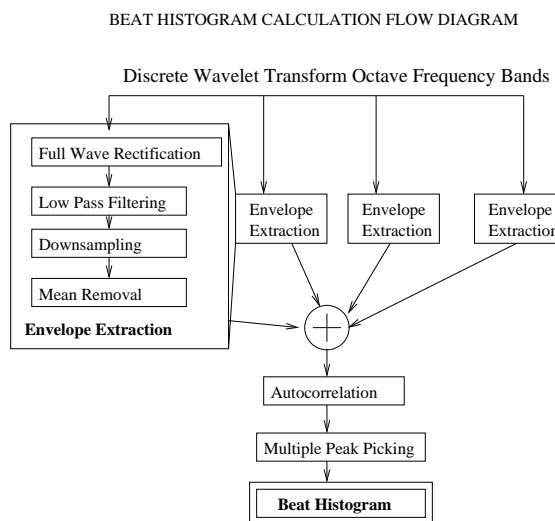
BEAT HISTOGRAM CALCULATION FLOW DIAGRAM

Discrete Wavelet Transform Octave Frequency Bands

Full Wave Rectification

Low Pass Filtering

Downsampling

Mean Removal

Envelope Extraction

Envelope Extraction

Envelope Extraction

Envelope Extraction

Autocorrelation

Multiple Peak Picking

Beat Histogram